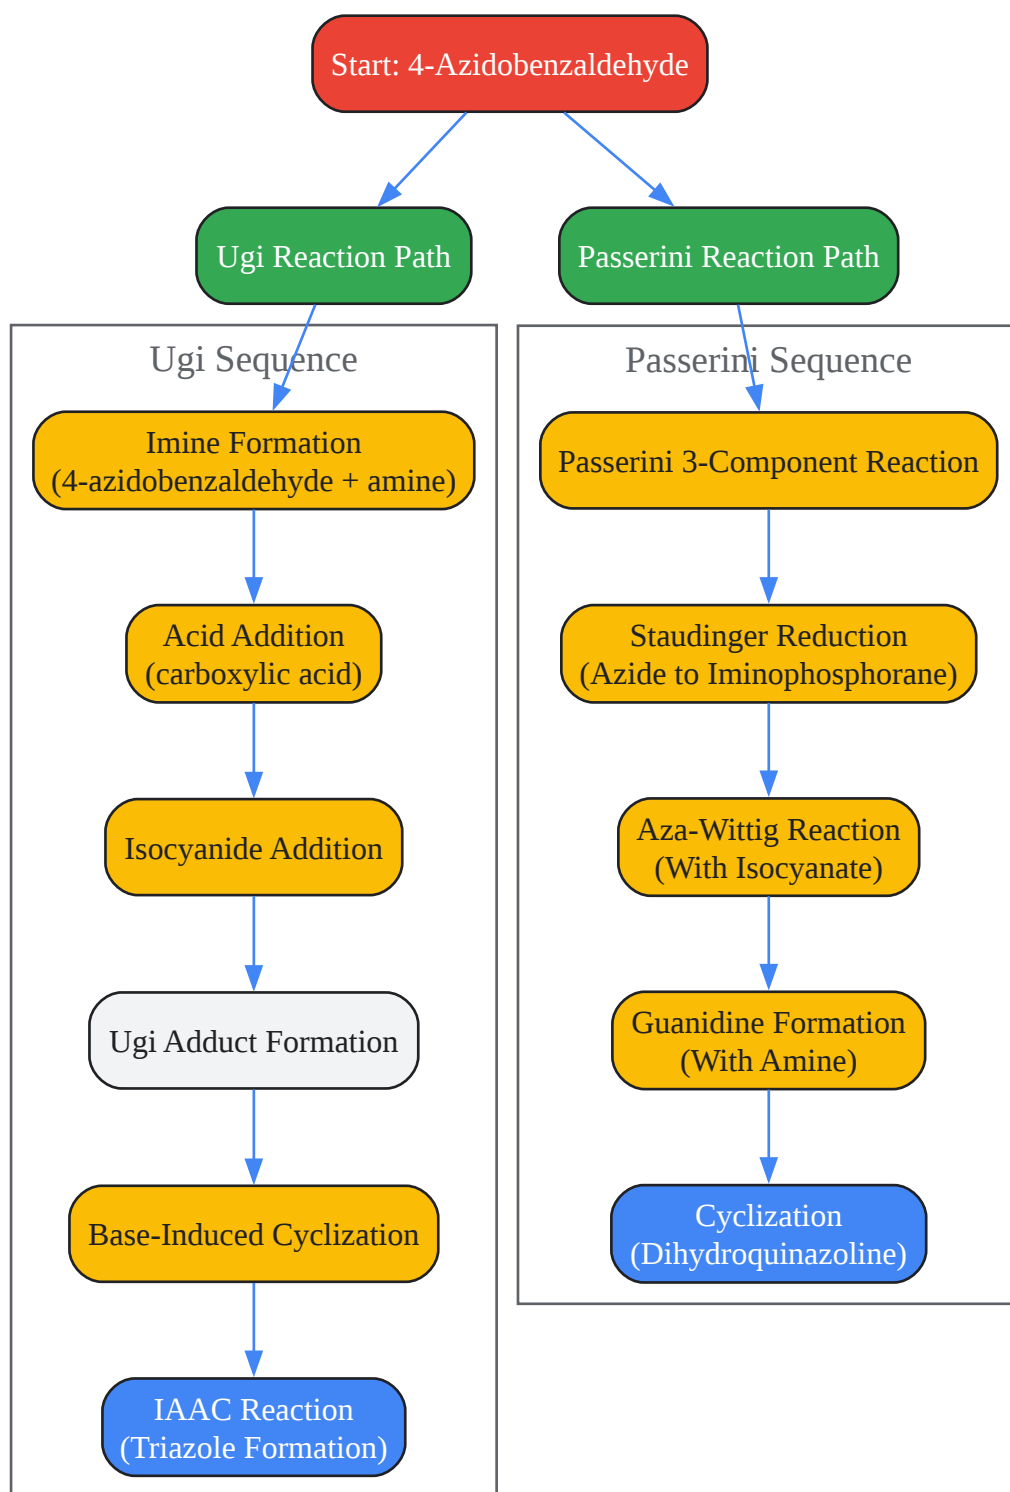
Start: 4-Azidobenzaldehyde

Ugi Reaction Path

Passerini Reaction Path

Ugi Sequence

Imine Formation (4-azidobenzaldehyde + amine)

Acid Addition (carboxylic acid)

Isocyanide Addition

Ugi Adduct Formation

Base-Induced Cyclization

IAAC Reaction (Triazole Formation)

Passerini Sequence

Passerini 3-Component Reaction

Staudinger Reduction (Azide to Iminophosphorane)

Aza-Wittig Reaction (With Isocyanate)

Guanidine Formation (With Amine)

Cyclization (Dihydroquinazoline)